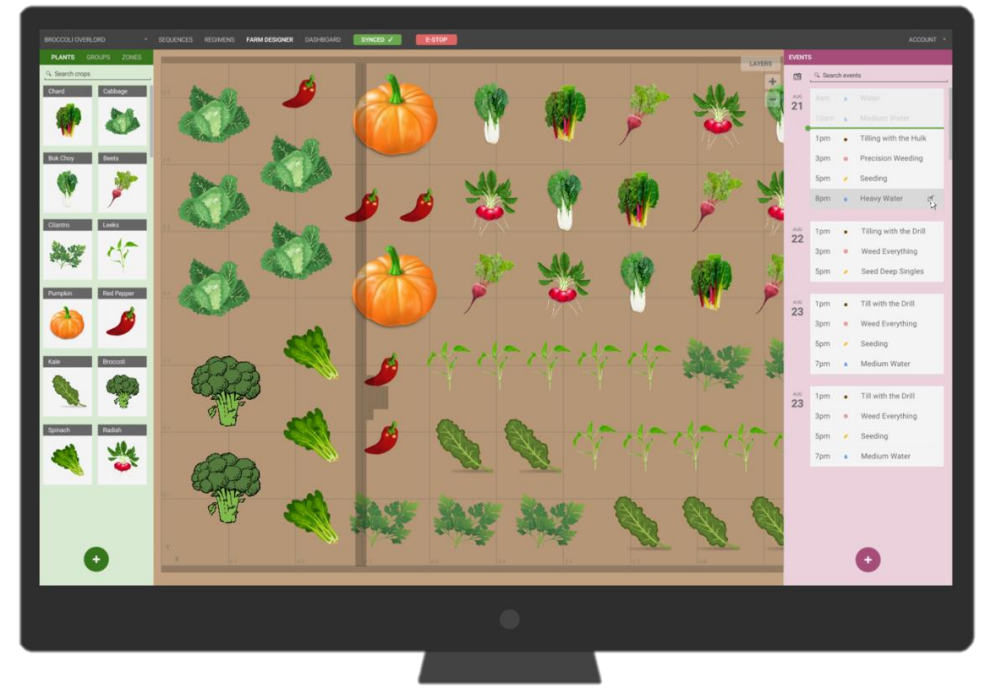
BROCCOLI OVERLORD SEQUENCES REGIMENS FARM DESIGNER DASHBOARD SYNCED ✓ E-STOP ACCOUNT

PLANTS GROUPS ZONES

Search crops

Chard
Cabbage
Bok Choy
Beets
Cilantro
Leeks
Pumpkin
Red Pepper
Kale
Broccoli
Spinach
Radish

+

LAYERS

+
-

EVENTS

Search events

AUG 21
8am Water
10am Medium Water
1pm Tilling with the Hulk
3pm Precision Weeding
5pm Seeding
8pm Heavy Water

AUG 22
1pm Tilling with the Drill
3pm Weed Everything
5pm Seed Deep Singles

AUG 23
1pm Till with the Drill
3pm Weed Everything
5pm Seeding
7pm Medium Water

AUG 23
1pm Till with the Drill
3pm Weed Everything
5pm Seeding
7pm Medium Water

+